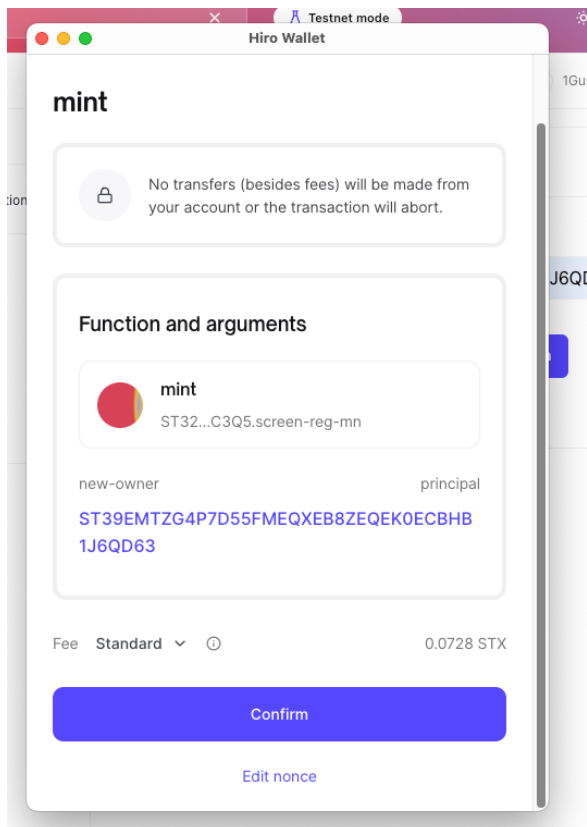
Testnet mode

Hiro Wallet

mint

No transfers (besides fees) will be made from your account or the transaction will abort.

Function and arguments

mint

ST32...C3Q5.screen-reg-mn

new-owner

principal

ST39EMTZG4P7D55FMEQXEB8ZEQEK0ECBHB1J6QD63

Fee Standard

0.0728 STX

Confirm

Edit nonce

tion

1Gu

J6QD